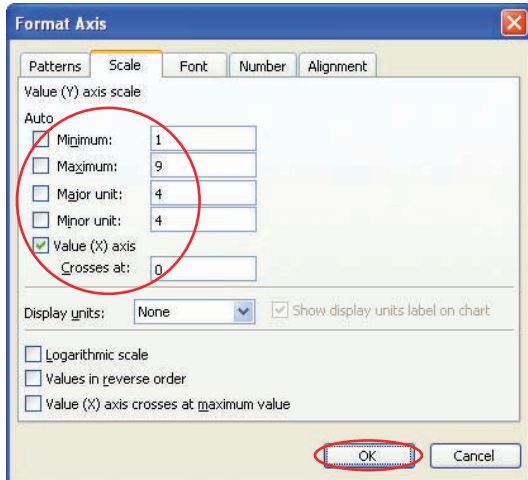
Format Axis

Patterns | Scale | Font | Number | Alignment

Value (Y) axis scale

Auto

Minimum: 1

Maximum: 9

Major unit: 4

Minor unit: 4

Value (X) axis

Crosses at: 0

Display units: None

Show display units label on chart

Logarithmic scale

Values in reverse order

Value (X) axis crosses at maximum value

OK

Cancel